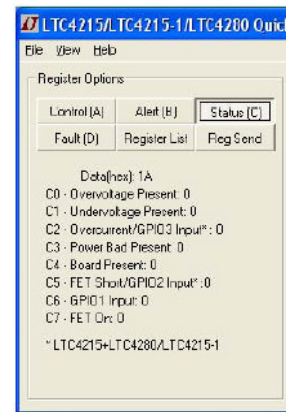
LTC4215/LTC4215-1/LTC4280 Quic

File View Help

Register Options

Control (A)
Alert (B)
Status (C)
Fault (D)
Register List
Reg Send

Data(hex): 1A
C0 - Overvoltage Present: 0
C1 - Undervoltage Present: 0
C2 - Overcurrent/GPIO3 Input*: 0
C3 - Power Bad Present: 0
C4 - Board Present: 0
C5 - FET Short/GPIO2 Input*: 0
C6 - GPIO1 Input: 0
C7 - FET On: 0

* LTC4215+LTC4280/LTC4215-1